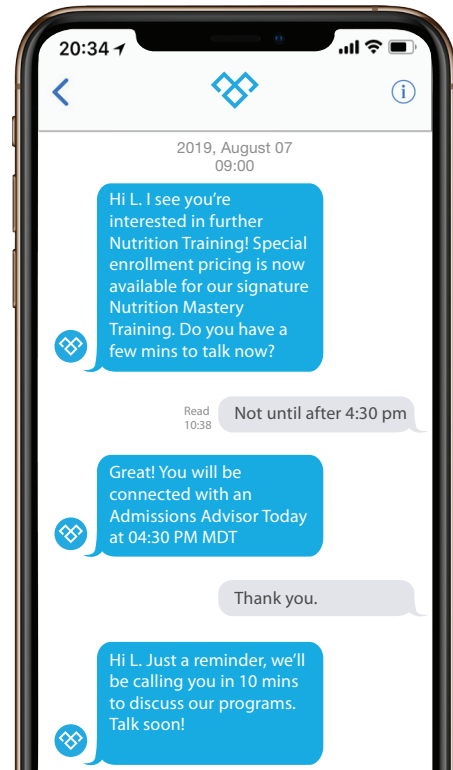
20:34

2019, August 07
09:00

Hi L. I see you're interested in further Nutrition Training! Special enrollment pricing is now available for our signature Nutrition Mastery Training. Do you have a few mins to talk now?

Read
10:38

Not until after 4:30 pm

Great! You will be connected with an Admissions Advisor Today at 04:30 PM MDT

Thank you.

Hi L. Just a reminder, we'll be calling you in 10 mins to discuss our programs. Talk soon!